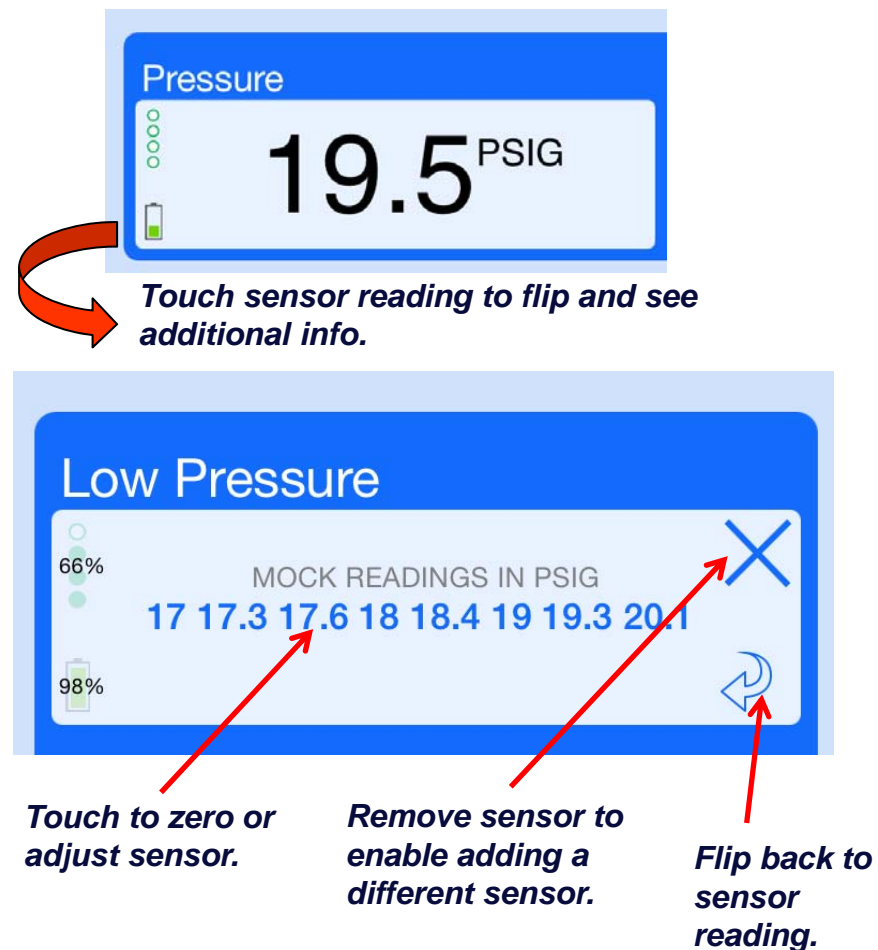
Pressure

19.5 PSIG

Touch sensor reading to flip and see additional info.

Low Pressure

66%

MOCK READINGS IN PSIG

17 17.3 17.6 18 18.4 19 19.3 20.1

98%

Touch to zero or adjust sensor.

Remove sensor to enable adding a different sensor.

Flip back to sensor reading.